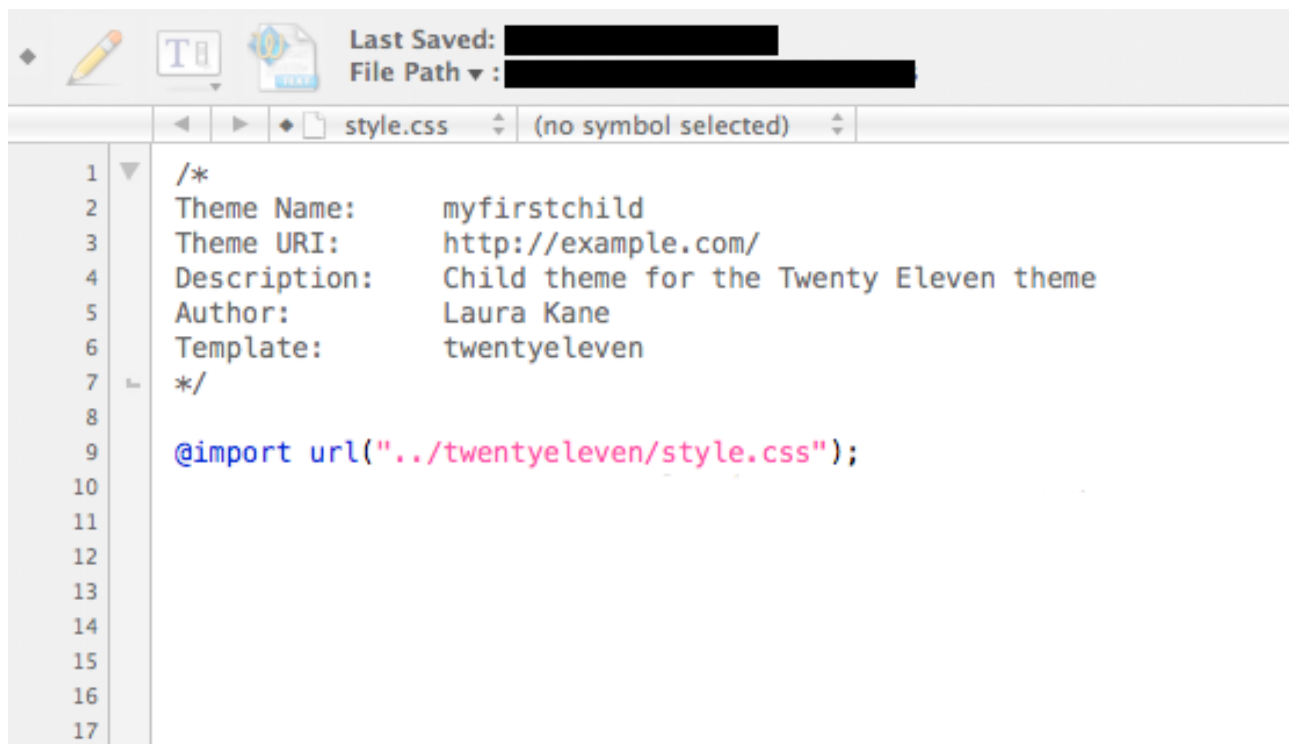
Last Saved: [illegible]
File Path ▾ : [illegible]

style.css
(no symbol selected)

1 /*
2 Theme Name: myfirstchild
3 Theme URI: http://example.com/
4 Description: Child theme for the Twenty Eleven theme
5 Author: Laura Kane
6 Template: twentyeleven
7 */
8
9 @import url("../twentyeleven/style.css");
10
11
12
13
14
15
16
17